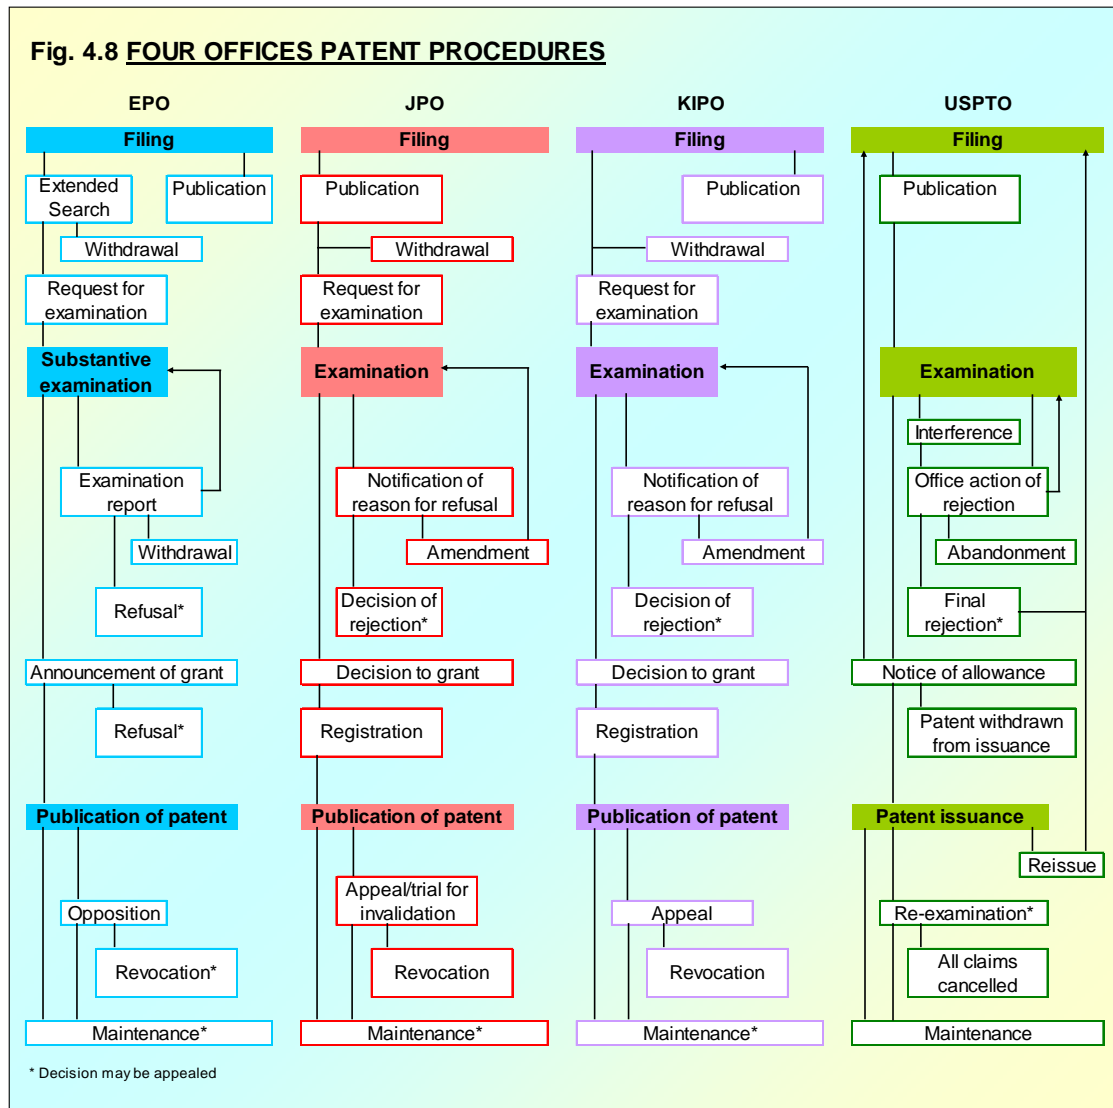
Fig. 4.8 FOUR OFFICES PATENT PROCEDURES

EPO

Filing

Extended Search

Publication

Withdrawal

Request for examination

Substantive examination

Examination report

Withdrawal

Refusal*

Announcement of grant

Refusal*

Publication of patent

Opposition

Revocation*

Maintenance*

JPO

Filing

Publication

Withdrawal

Request for examination

Examination

Notification of reason for refusal

Amendment

Decision of rejection*

Decision to grant

Registration

Publication of patent

Appeal/trial for invalidation

Revocation

Maintenance*

KIPO

Filing

Publication

Withdrawal

Request for examination

Examination

Notification of reason for refusal

Amendment

Decision of rejection*

Decision to grant

Registration

Publication of patent

Appeal

Revocation

Maintenance*

USPTO

Filing

Publication

Examination

Interference

Office action of rejection

Abandonment

Final rejection*

Notice of allowance

Patent withdrawn from issuance

Patent issuance

Reissue

Re-examination*

All claims cancelled

Maintenance

* Decision may be appealed